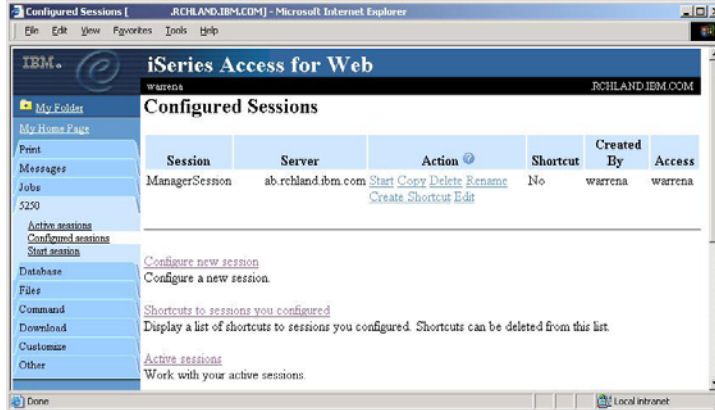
Configured Sessions [ .RCHLAND.IBM.COM] - Microsoft Internet Explorer

File Edit View Favorites Tools Help

IBM.

iSeries Access for Web

warrena

.RCHLAND.IBM.COM

My Folder

My Home Page

Print

Messages

Jobs

5250

Active sessions

Configured sessions

Start session

Database

Files

Command

Download

Customize

Other

Configured Sessions

| Session | Server | Action | Shortcut | Created By | Access |
|---|---|---|---|---|---|
| ManagerSession | ab.rchland.ibm.com | Start Copy Delete Rename Create Shortcut Edit | No | warrena | warrena |

Configure new session

Configure a new session.

Shortcuts to sessions you configured

Display a list of shortcuts to sessions you configured. Shortcuts can be deleted from this list.

Active sessions

Work with your active sessions.

Done

Local intranet